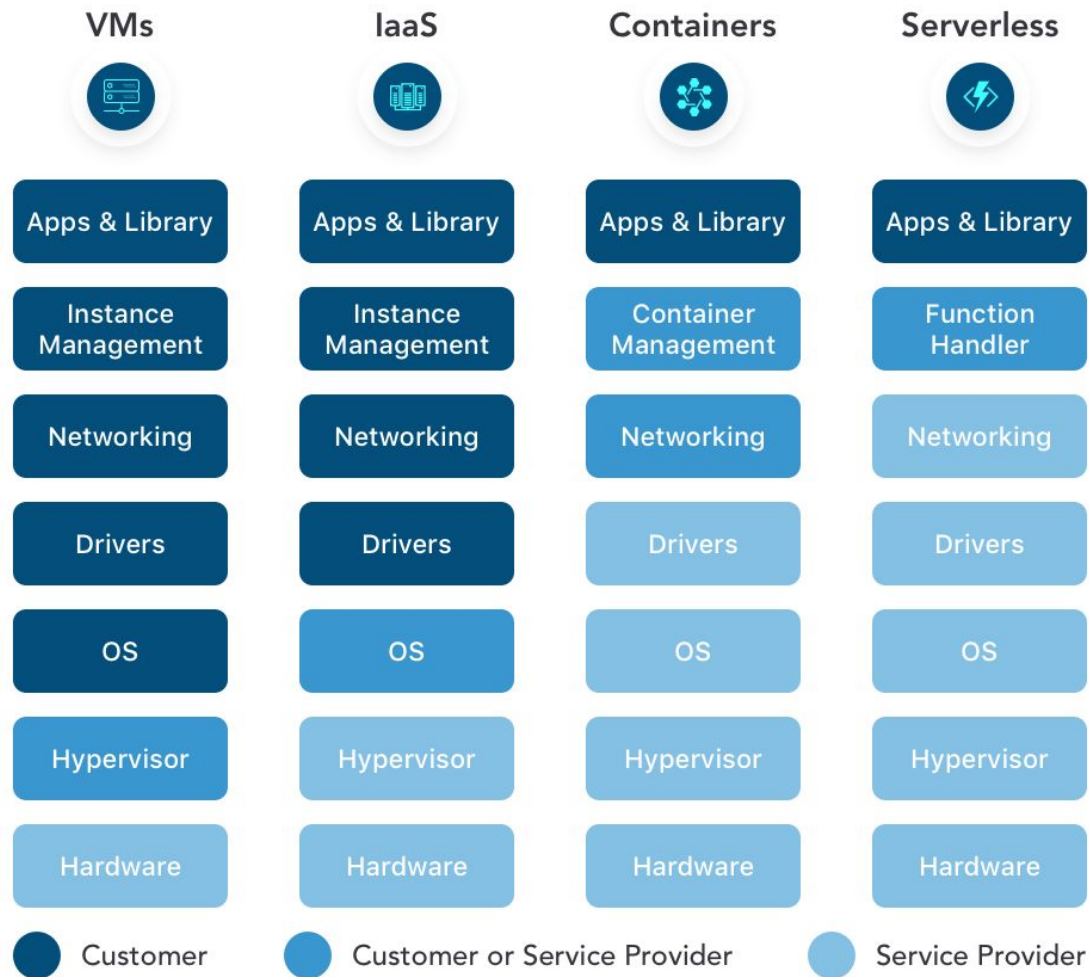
| VMs | IaaS | Containers | Serverless |
|---|---|---|---|
| Apps & Library | Apps & Library | Apps & Library | Apps & Library |
| Instance Management | Instance Management | Container Management | Function Handler |
| Networking | Networking | Networking | Networking |
| Drivers | Drivers | Drivers | Drivers |
| OS | OS | OS | OS |
| Hypervisor | Hypervisor | Hypervisor | Hypervisor |
| Hardware | Hardware | Hardware | Hardware |

Customer
Customer or Service Provider
Service Provider